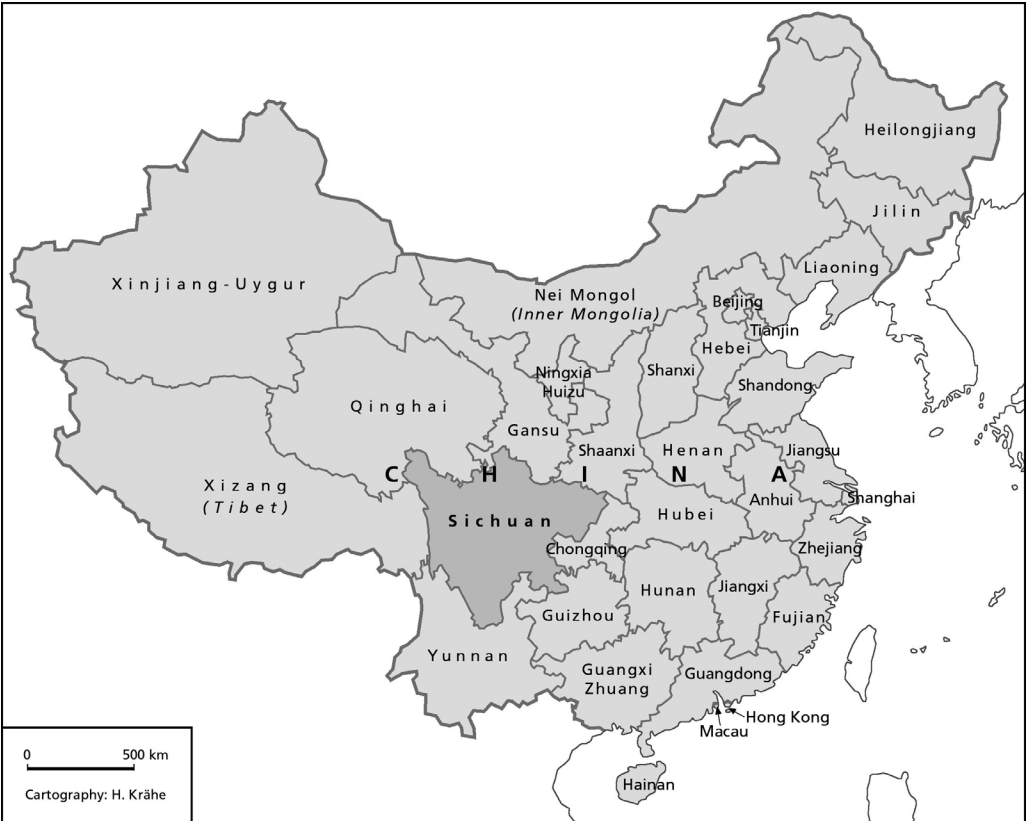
Heilongjiang

Jilin

Xinjiang-Uygur

Liaoning

Nei Mongol
(Inner Mongolia)

Beijing

Tianjin

Hebei

Ningxia
Huizu

Shanxi

Shandong

Qinghai

Gansu

Henan

Jiangsu

Shaanxi

Xizang
(Tibet)

C H I N A

Anhui

Shanghai

Sichuan

Hubei

Chongqing

Zhejiang

Hunan

Jiangxi

Guizhou

Fujian

Yunnan

Guangxi
Zhuang

Guangdong

Hong Kong

Macau

Hainan

0 500 km

Cartography: H. Krähe